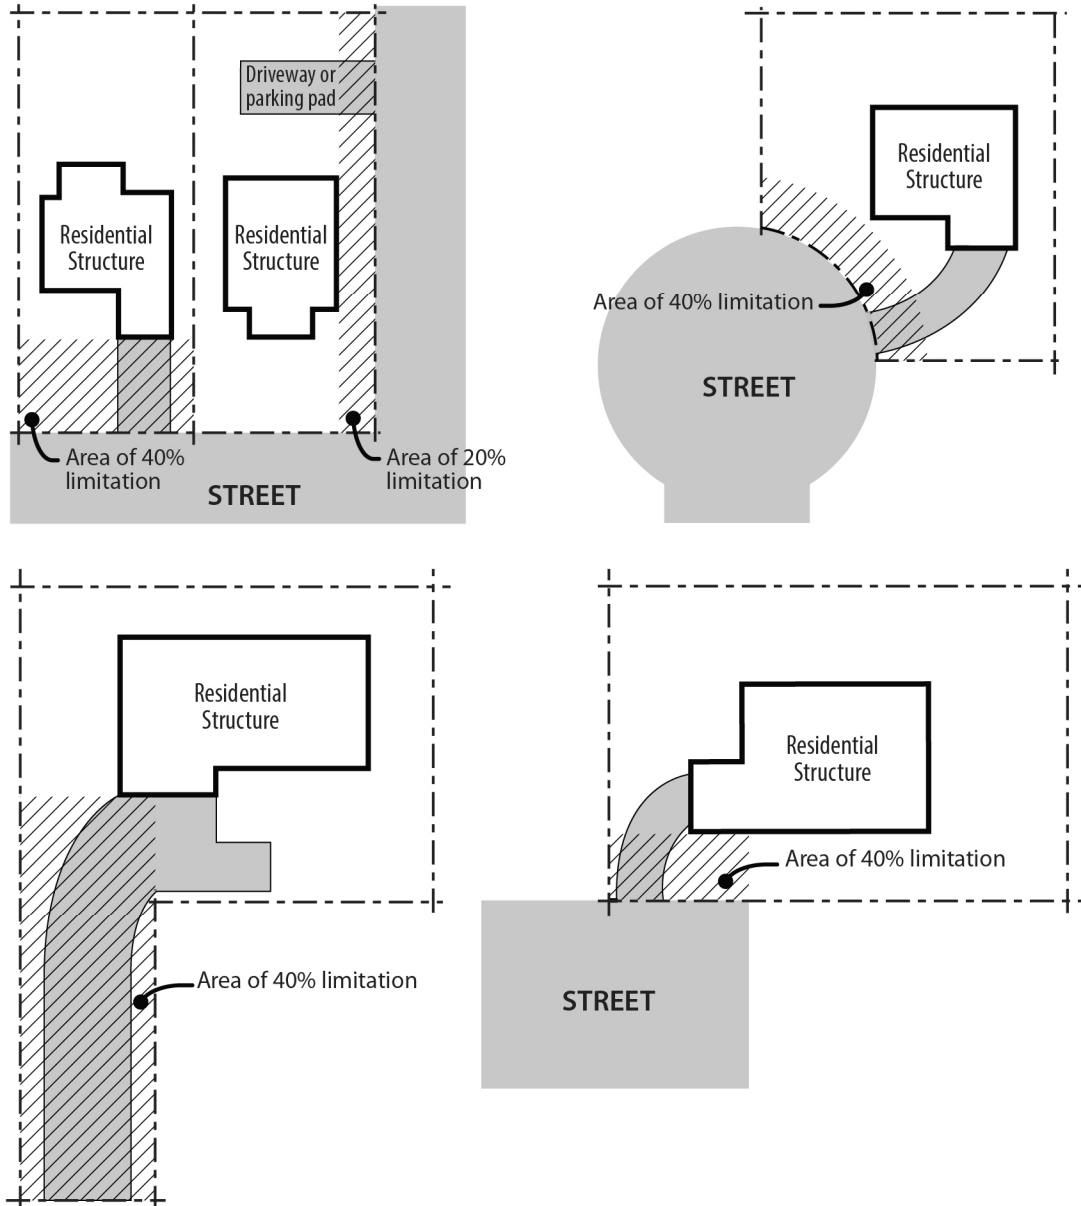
Driveway or parking pad

Residential Structure

Residential Structure

Area of 40% limitation

Area of 20% limitation

STREET

Residential Structure

Area of 40% limitation

STREET

Residential Structure

Area of 40% limitation

Residential Structure

Area of 40% limitation

STREET